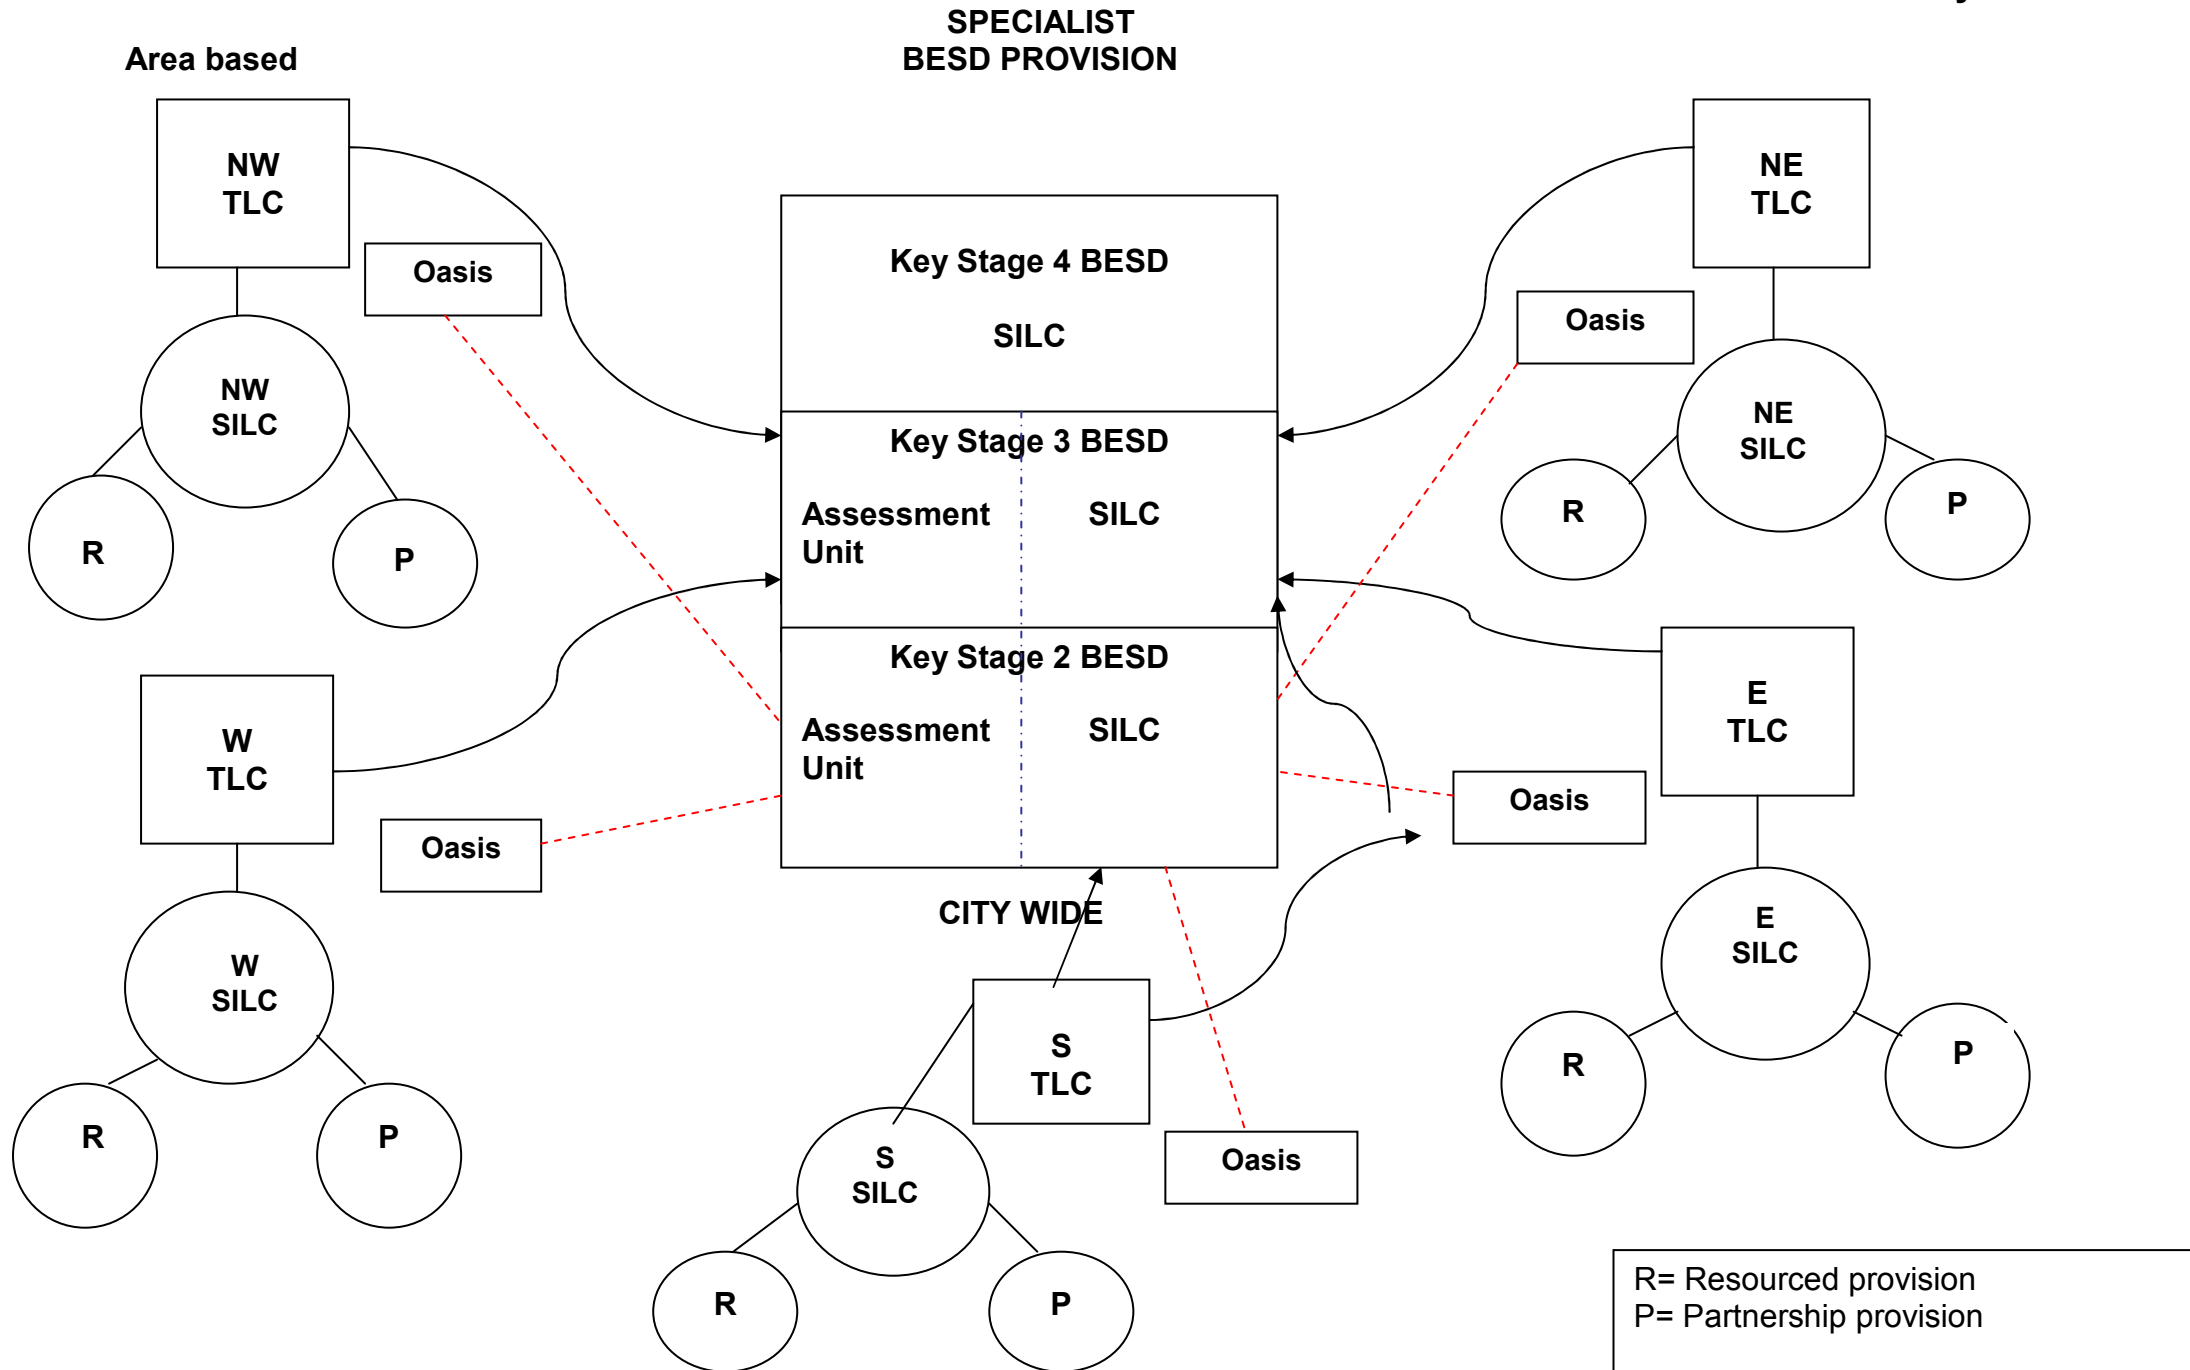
SPECIALIST
BESD PROVISION

Area based

NW
TLC

Oasis

NW
SILC

R

P

Key Stage 4 BESD

SILC

Key Stage 3 BESD

Assessment Unit

SILC

Key Stage 2 BESD

Assessment Unit

SILC

NE
TLC

Oasis

NE
SILC

R

P

W
TLC

Oasis

W
SILC

R

P

E
TLC

Oasis

E
SILC

R

P

CITY WIDE

S
TLC

Oasis

S
SILC

R

P

R= Resourced provision
P= Partnership provision